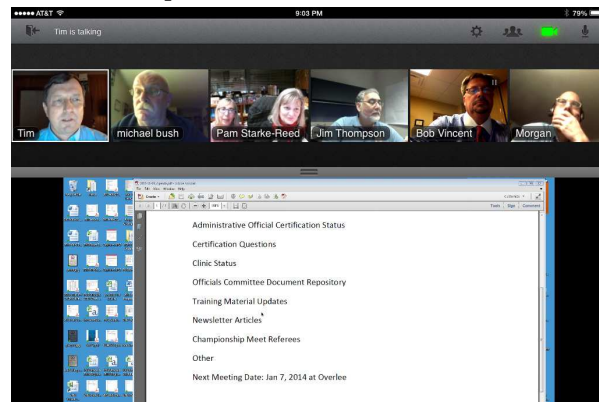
●●●●● AT&T

9:03 PM

79%

Tim is talking

Tim

michael bush

Pam Starke-Reed

Jim Thompson

Bob Vincent

Morgan

Tools Sign Comment

Administrative Official Certification Status

Certification Questions

Clinic Status

Officials Committee Document Repository

Training Material Updates

Newsletter Articles

Championship Meet Referees

Other

Next Meeting Date: Jan 7, 2014 at Overlee